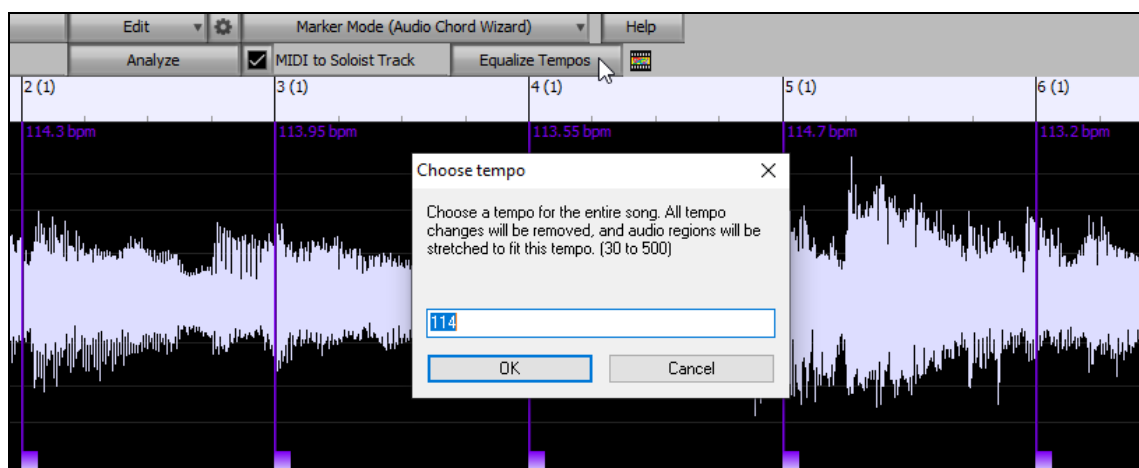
Edit
Marker Mode (Audio Chord Wizard)
Help
Analyze
MIDI to Soloist Track
Equalize Tempos

2 (1)
3 (1)
4 (1)
5 (1)
6 (1)

114.3 bpm
113.95 bpm
113.55 bpm
114.7 bpm
113.2 bpm

Choose tempo

Choose a tempo for the entire song. All tempo changes will be removed, and audio regions will be stretched to fit this tempo. (30 to 500)

114

OK
Cancel